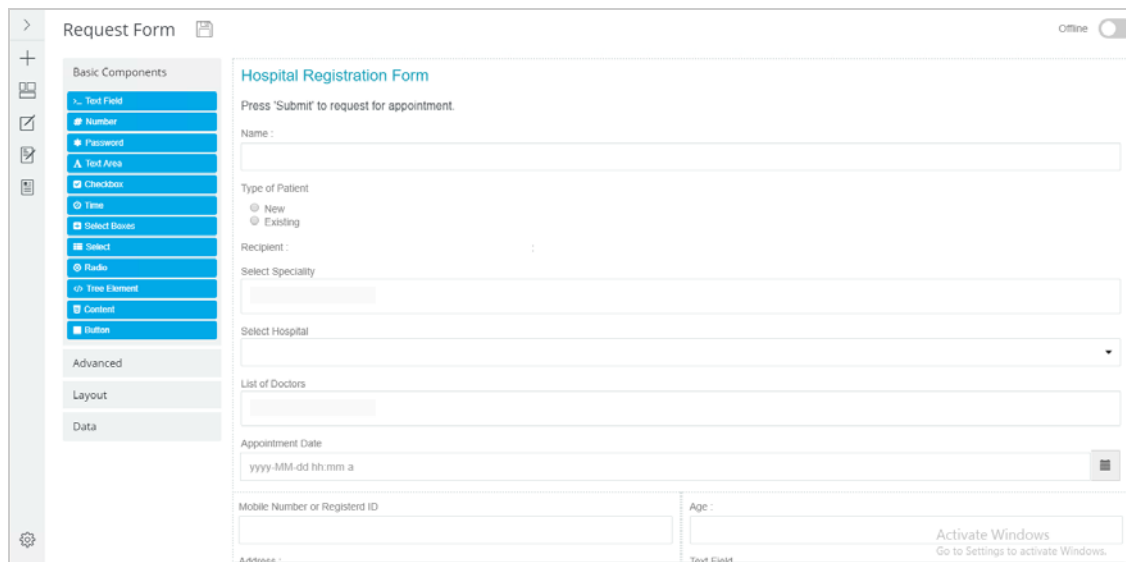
Request Form

Offline

Basic Components

Text Field
Number
Password
Text Area
Checkbox
Time
Select Boxes
Select
Radio
Tree Element
Content
Button

Advanced
Layout
Data

Hospital Registration Form

Press 'Submit' to request for appointment.

Name :

Type of Patient
New
Existing

Recipient :

Select Speciality

Select Hospital

List of Doctors

Appointment Date
yyyy-MM-dd hh:mm a

Mobile Number or Registerd ID

Age :

Address :

Text Field

Activate Windows
Go to Settings to activate Windows.